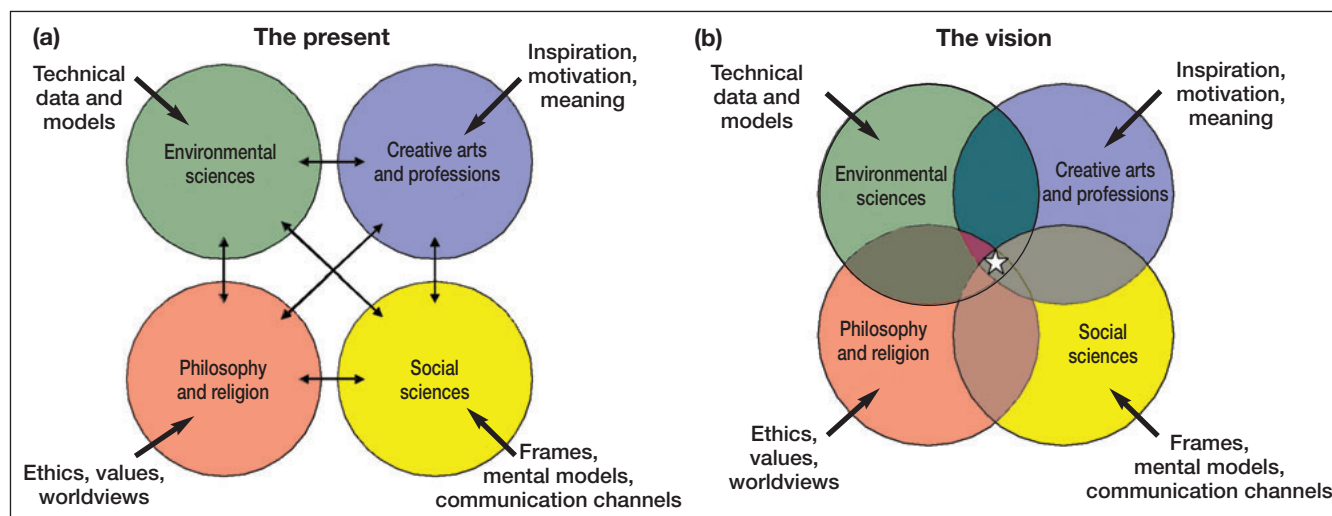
(a)

The present

Technical data and models

Inspiration, motivation, meaning

Environmental sciences

Creative arts and professions

Philosophy and religion

Social sciences

Ethics, values, worldviews

Frames, mental models, communication channels

(b)

The vision

Technical data and models

Inspiration, motivation, meaning

Environmental sciences

Creative arts and professions

Philosophy and religion

Social sciences

Ethics, values, worldviews

Frames, mental models, communication channels